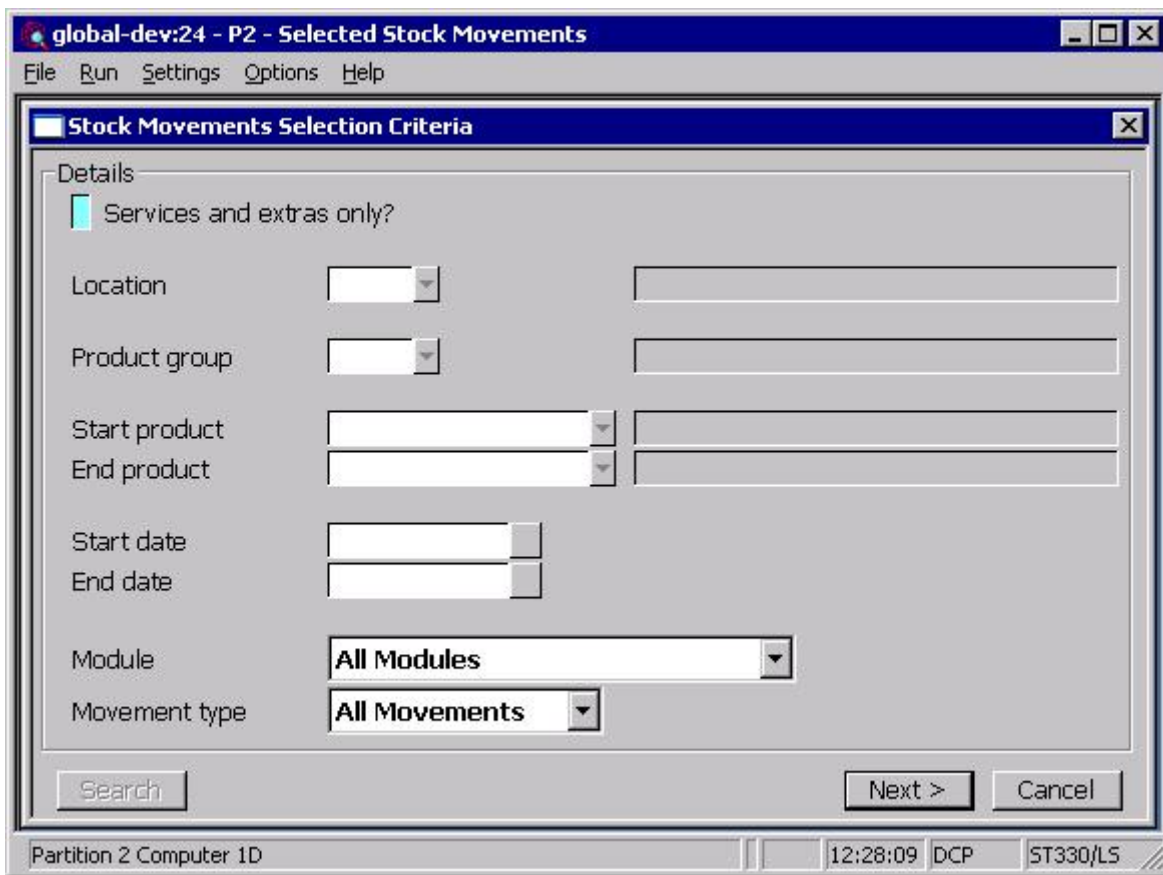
global-dev:24 - P2 - Selected Stock Movements

File Run Settings Options Help

Stock Movements Selection Criteria

Details

Services and extras only?

Location

Product group

Start product

End product

Start date

End date

Module All Modules

Movement type All Movements

Search

Next >

Cancel

Partition 2 Computer 1D

12:28:09 DCP

ST330/LS